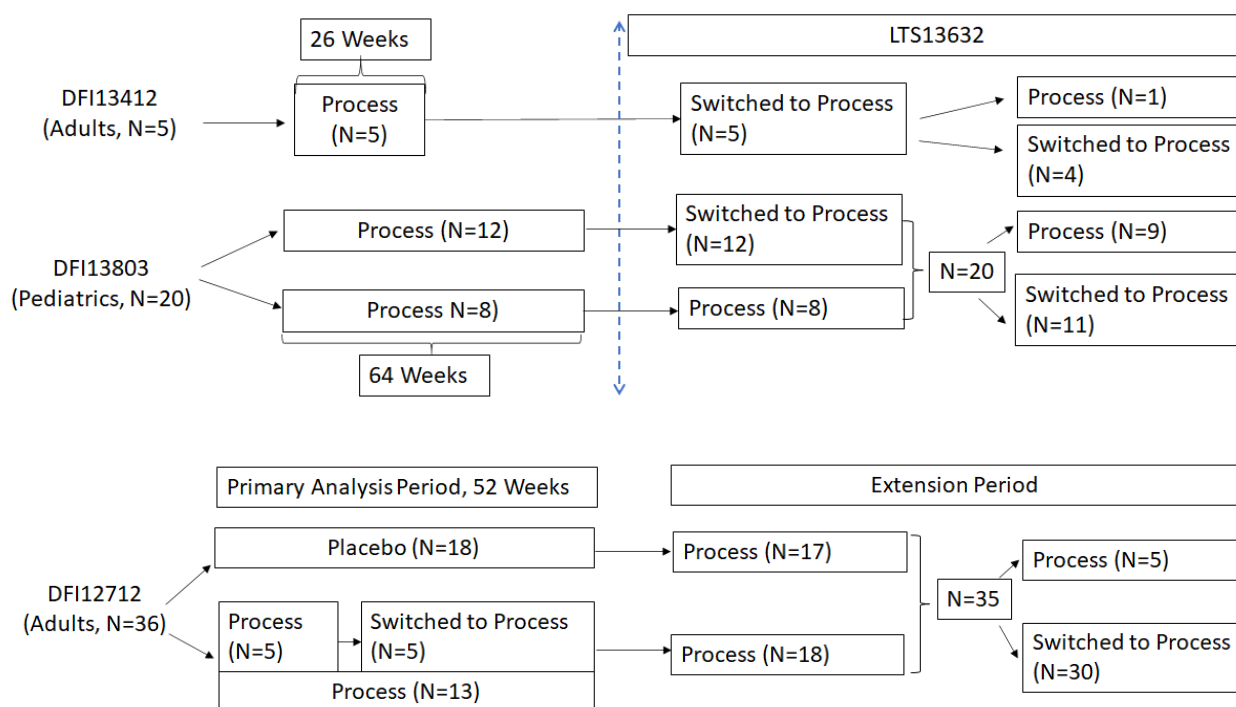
26 Weeks

LTS13632

DFI13412 (Adults, N=5)

Process (N=5)

Switched to Process (N=5)

Process (N=1)

Switched to Process (N=4)

Process (N=12)

Switched to Process (N=12)

Process (N=9)

DFI13803 (Pediatrics, N=20)

N=20

Process N=8)

Process (N=8)

Switched to Process (N=11)

64 Weeks

Primary Analysis Period, 52 Weeks

Extension Period

Placebo (N=18)

Process (N=17)

Process (N=5)

DFI12712 (Adults, N=36)

N=35

Process (N=5)

Switched to Process (N=5)

Process (N=18)

Switched to Process (N=30)

Process (N=13)